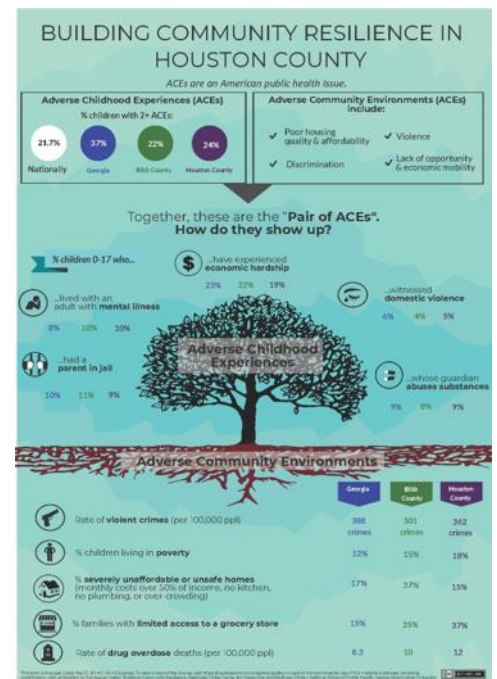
BUILDING COMMUNITY RESILIENCE IN HOUSTON COUNTY

ACEs are an American public health issue.

Adverse Childhood Experiences (ACEs)

% children with 2+ ACEs:

21.7% Nationally
37% Georgia
22% Bibb County
24% Houston County

Adverse Community Environments (ACEs) include:

✓ Poor housing quality & affordability
✓ Violence
✓ Discrimination
✓ Lack of opportunity & economic mobility

Together, these are the "Pair of ACEs". How do they show up?

% children 0-17 who...

...have experienced economic hardship
23% 22% 19%

...lived with an adult with mental illness
8% 10% 10%

...witnessed domestic violence
6% 4% 5%

...had a parent in jail
10% 11% 9%

...whose guardian abuses substances
9% 9% 9%

Adverse Childhood Experiences

Adverse Community Environments

| | Georgia | Bibb County | Houston County |
|---|---|---|---|
| Rate of violent crimes (per 100,000 ppl) | 388 crimes | 501 crimes | 362 crimes |
| % children living in poverty | 12% | 15% | 18% |
| % severely unaffordable or unsafe homes (monthly costs over 50% of income, no kitchen, no plumbing, or over-crowding) | 17% | 37% | 15% |
| % families with limited access to a grocery store | 15% | 25% | 37% |
| Rate of drug overdose deaths (per 100,000 ppl) | 8.3 | 10 | 12 |

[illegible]